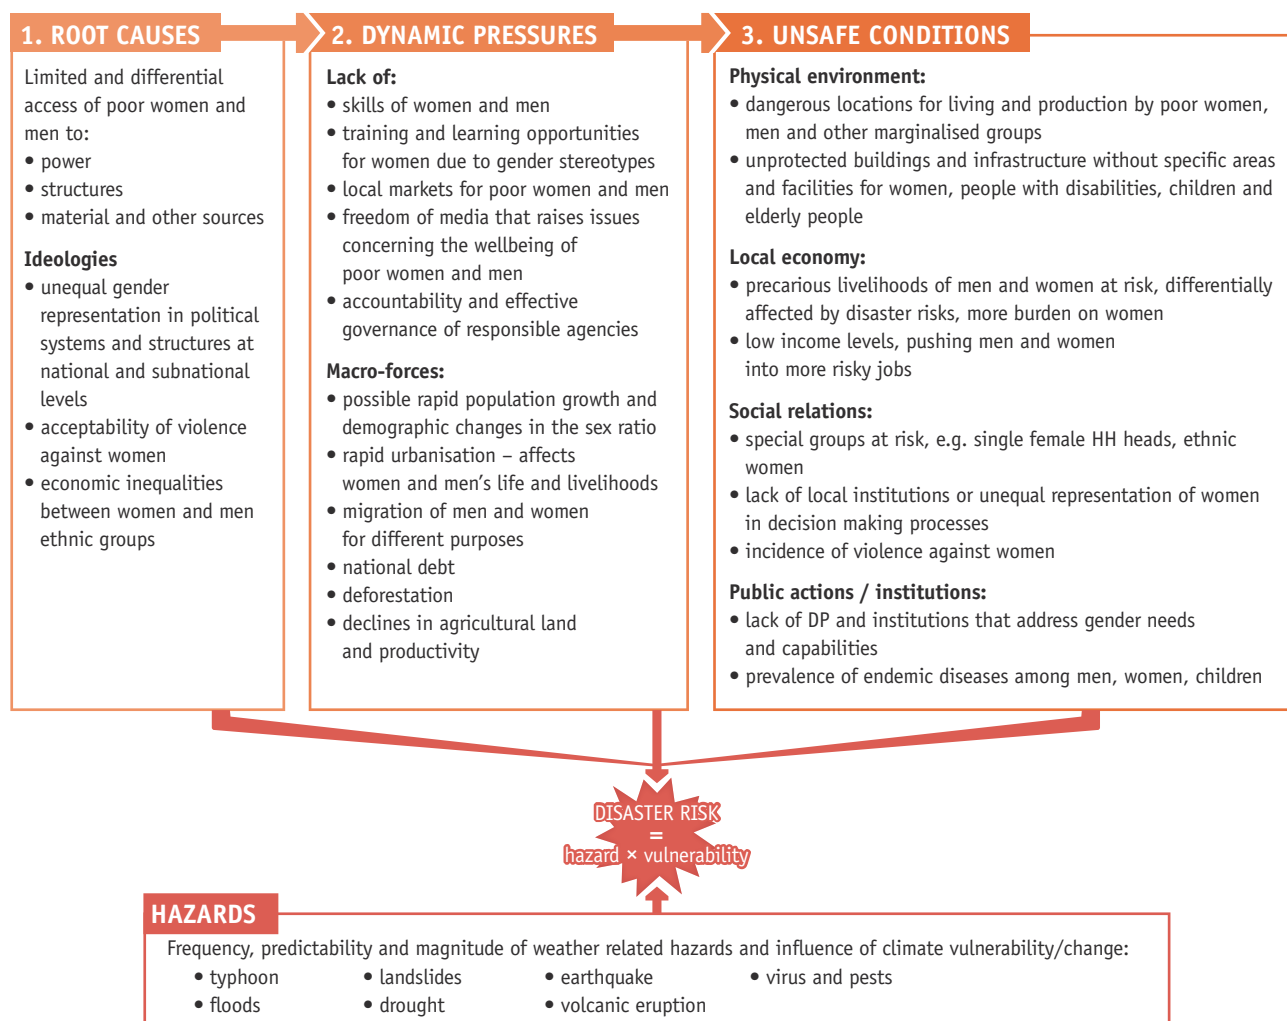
1. ROOT CAUSES

Limited and differential access of poor women and men to:
• power
• structures
• material and other sources

Ideologies
• unequal gender representation in political systems and structures at national and subnational levels
• acceptability of violence against women
• economic inequalities between women and men ethnic groups

2. DYNAMIC PRESSURES

Lack of:
• skills of women and men
• training and learning opportunities for women due to gender stereotypes
• local markets for poor women and men
• freedom of media that raises issues concerning the wellbeing of poor women and men
• accountability and effective governance of responsible agencies

Macro-forces:
• possible rapid population growth and demographic changes in the sex ratio
• rapid urbanisation – affects women and men's life and livelihoods
• migration of men and women for different purposes
• national debt
• deforestation
• declines in agricultural land and productivity

3. UNSAFE CONDITIONS

Physical environment:
• dangerous locations for living and production by poor women, men and other marginalised groups
• unprotected buildings and infrastructure without specific areas and facilities for women, people with disabilities, children and elderly people

Local economy:
• precarious livelihoods of men and women at risk, differentially affected by disaster risks, more burden on women
• low income levels, pushing men and women into more risky jobs

Social relations:
• special groups at risk, e.g. single female HH heads, ethnic women
• lack of local institutions or unequal representation of women in decision making processes
• incidence of violence against women

Public actions / institutions:
• lack of DP and institutions that address gender needs and capabilities
• prevalence of endemic diseases among men, women, children

DISASTER RISK
=
hazard × vulnerability

HAZARDS

Frequency, predictability and magnitude of weather related hazards and influence of climate vulnerability/change:
• typhoon
• floods
• landslides
• drought
• earthquake
• volcanic eruption
• virus and pests